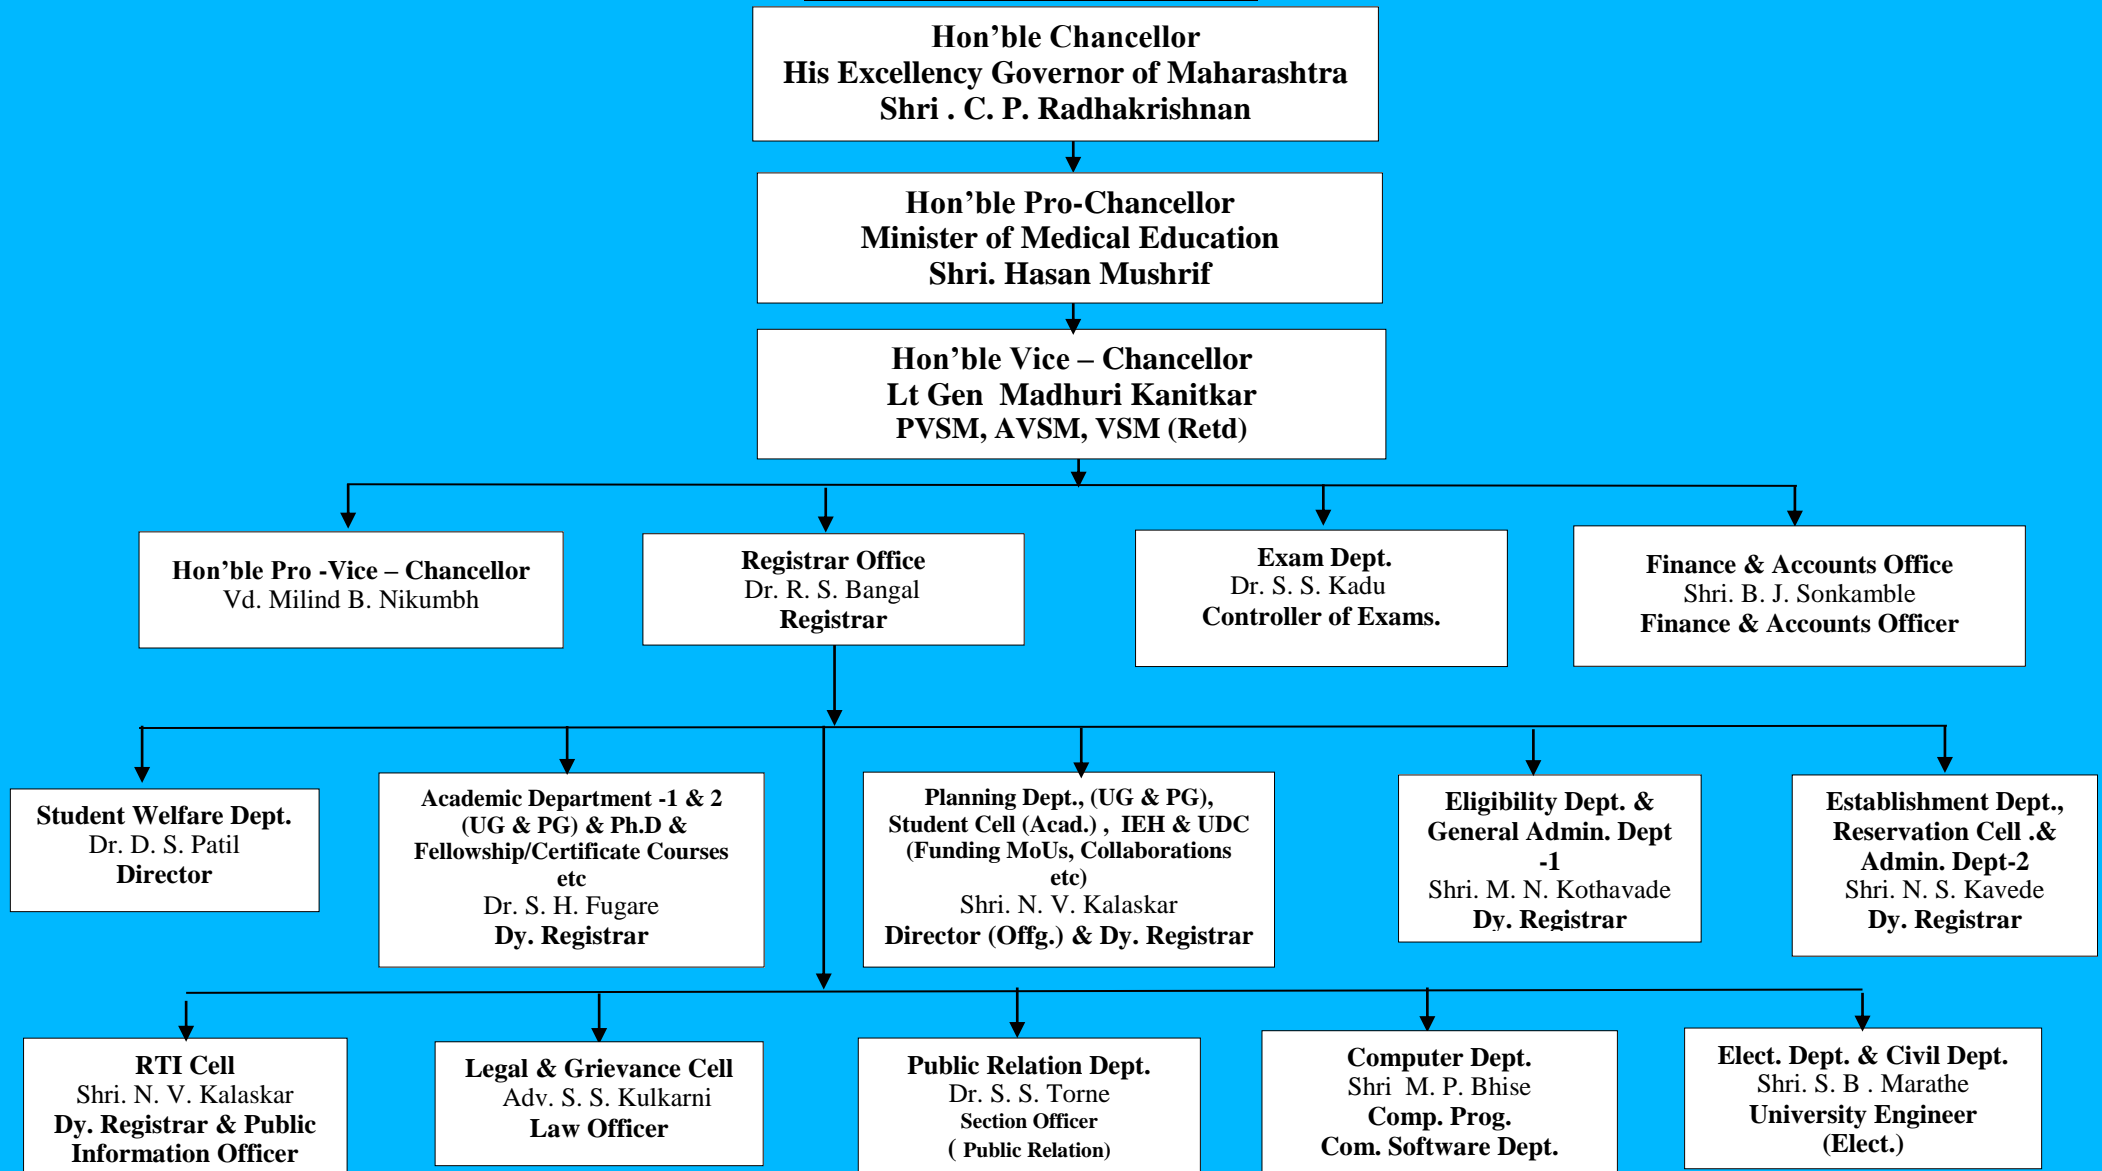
Hon’ble Chancellor
His Excellency Governor of Maharashtra
Shri . C. P. Radhakrishnan

Hon’ble Pro-Chancellor
Minister of Medical Education
Shri. Hasan Mushrif

Hon’ble Vice – Chancellor
Lt Gen Madhuri Kanitkar
PVSM, AVSM, VSM (Retd)

Hon’ble Pro -Vice – Chancellor
Vd. Milind B. Nikumbh

Registrar Office
Dr. R. S. Bangal
Registrar

Exam Dept.
Dr. S. S. Kadu
Controller of Exams.

Finance & Accounts Office
Shri. B. J. Sonkamble
Finance & Accounts Officer

Student Welfare Dept.
Dr. D. S. Patil
Director

Academic Department -1 & 2 (UG & PG) & Ph.D & Fellowship/Certificate Courses etc
Dr. S. H. Fugare
Dy. Registrar

Planning Dept., (UG & PG), Student Cell (Acad.) , IEH & UDC (Funding MoUs, Collaborations etc)
Shri. N. V. Kalaskar
Director (Offg.) & Dy. Registrar

Eligibility Dept. & General Admin. Dept -1
Shri. M. N. Kothavade
Dy. Registrar

Establishment Dept., Reservation Cell .& Admin. Dept-2
Shri. N. S. Kavede
Dy. Registrar

RTI Cell
Shri. N. V. Kalaskar
Dy. Registrar & Public Information Officer

Legal & Grievance Cell
Adv. S. S. Kulkarni
Law Officer

Public Relation Dept.
Dr. S. S. Torne
Section Officer
( Public Relation)

Computer Dept.
Shri M. P. Bhise
Comp. Prog.
Com. Software Dept.

Elect. Dept. & Civil Dept.
Shri. S. B . Marathe
University Engineer
(Elect.)